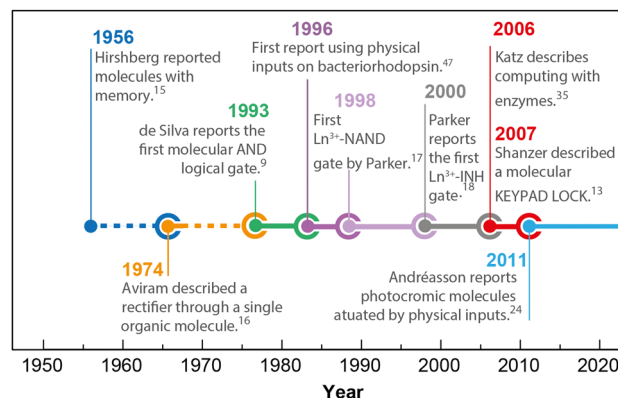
1956
Hirshberg reported molecules with memory.$^{15}$

1996
First report using physical inputs on bacteriorhodopsin.$^{47}$

2006
Katz describes computing with enzymes.$^{35}$

1993
de Silva reports the first molecular AND logical gate.$^{9}$

1998
First $Ln^{3+}$-NAND gate by Parker.$^{17}$

2000
Parker reports the first $Ln^{3+}$-INH gate.$^{18}$

2007
Shanzer described a molecular KEYPAD LOCK.$^{13}$

1974
Aviram described a rectifier through a single organic molecule.$^{16}$

2011
Andréasson reports photocromic molecules atuated by physical inputs.$^{24}$

1950 1960 1970 1980 1990 2000 2010 2020

Year